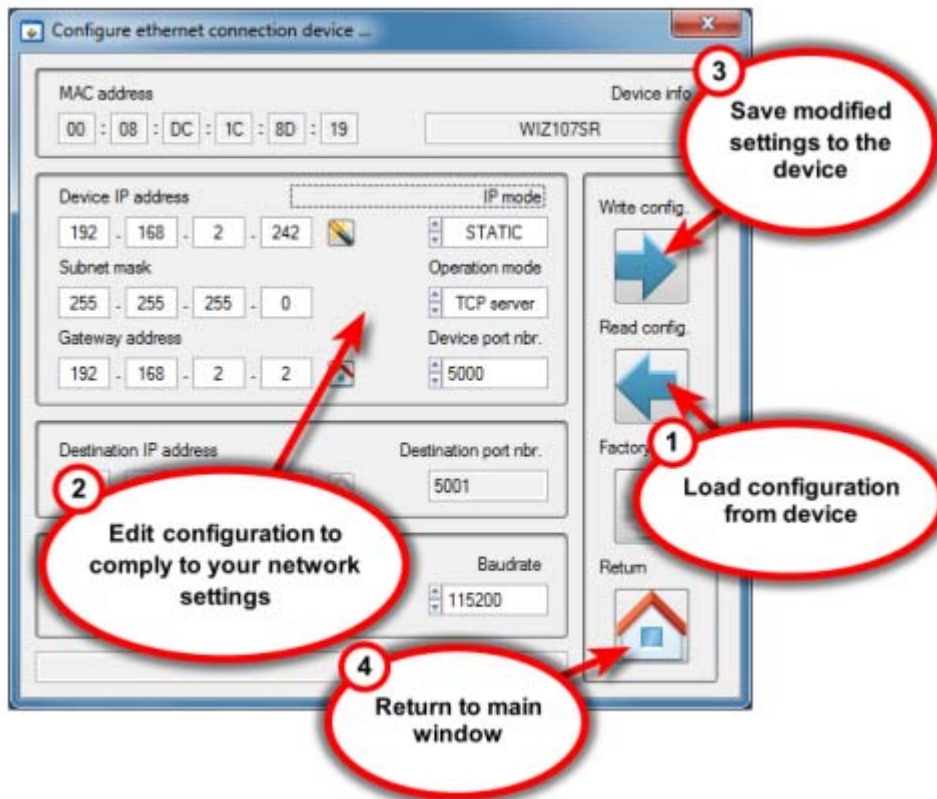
Configure ethernet connection device ...

MAC address

00 : 08 : DC : 1C : 8D : 19

Device info

WIZ107SR

Device IP address

192 . 168 . 2 . 242

IP mode

STATIC

Subnet mask

255 . 255 . 255 . 0

Operation mode

TCP server

Gateway address

192 . 168 . 2 . 2

Device port nbr.

5000

Destination IP address

Destination port nbr.

5001

Baudrate

115200

Write config.

Read config.

Factory

Return

3
Save modified settings to the device

1
Load configuration from device

2
Edit configuration to comply to your network settings

4
Return to main window